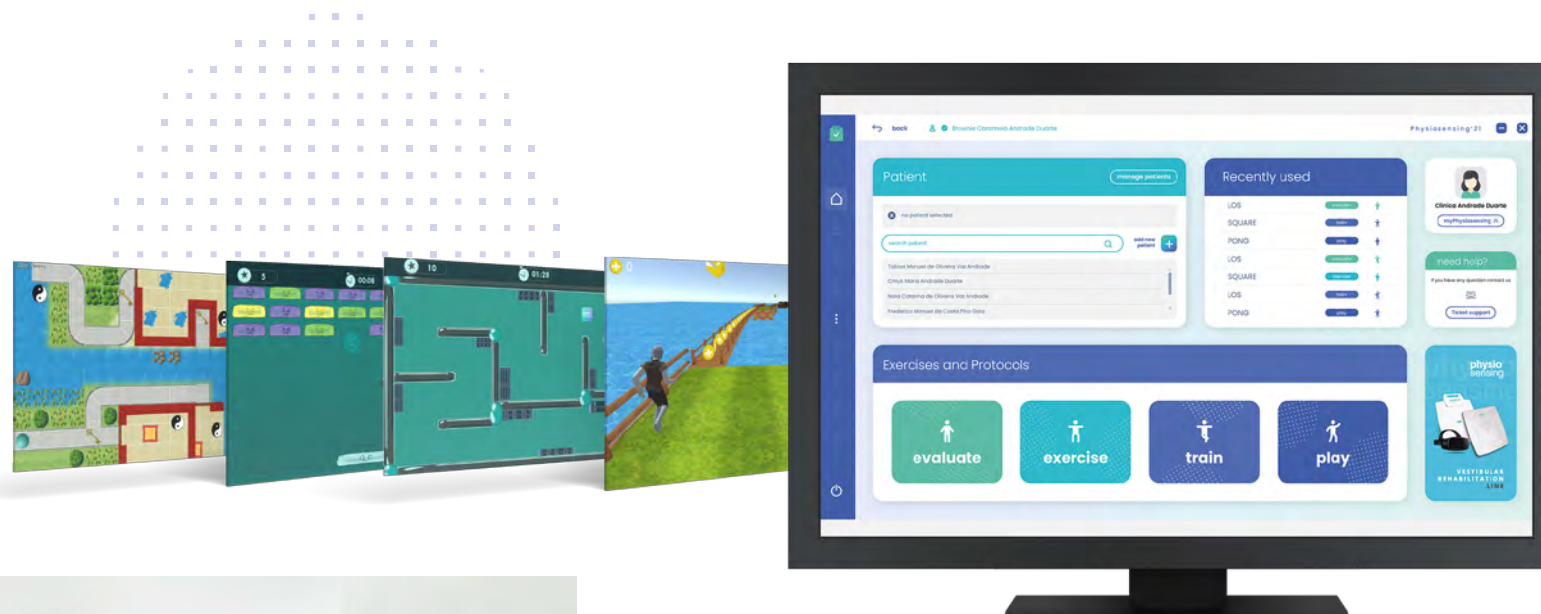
back
Brownie Caramelo Andrade Duarte
Physiosensing'21

Patient
manage patients
no patient selected
search patient
add new patient
Tobias Manuel de Oliveira Vaz Andrade
Cinya Maria Andrade Duarte
Nara Catarina de Oliveira Vaz Andrade
Frederico Manuel de Costa Pina Gaio

Recently used
| | |
|---|---|
| LOS | evaluate |
| SQUARE | train |
| PONG | play |
| LOS | evaluate |
| SQUARE | exercise |
| LOS | train |
| PONG | play |

Clinica Andrade Duarte
myPhysiosensing

need help?
If you have any question contact us
Ticket support

Exercises and Protocols
evaluate
exercise
train
play

physio sensing
VESTIBULAR REHABILITATION LINE

5
00:06
10
01:28
0